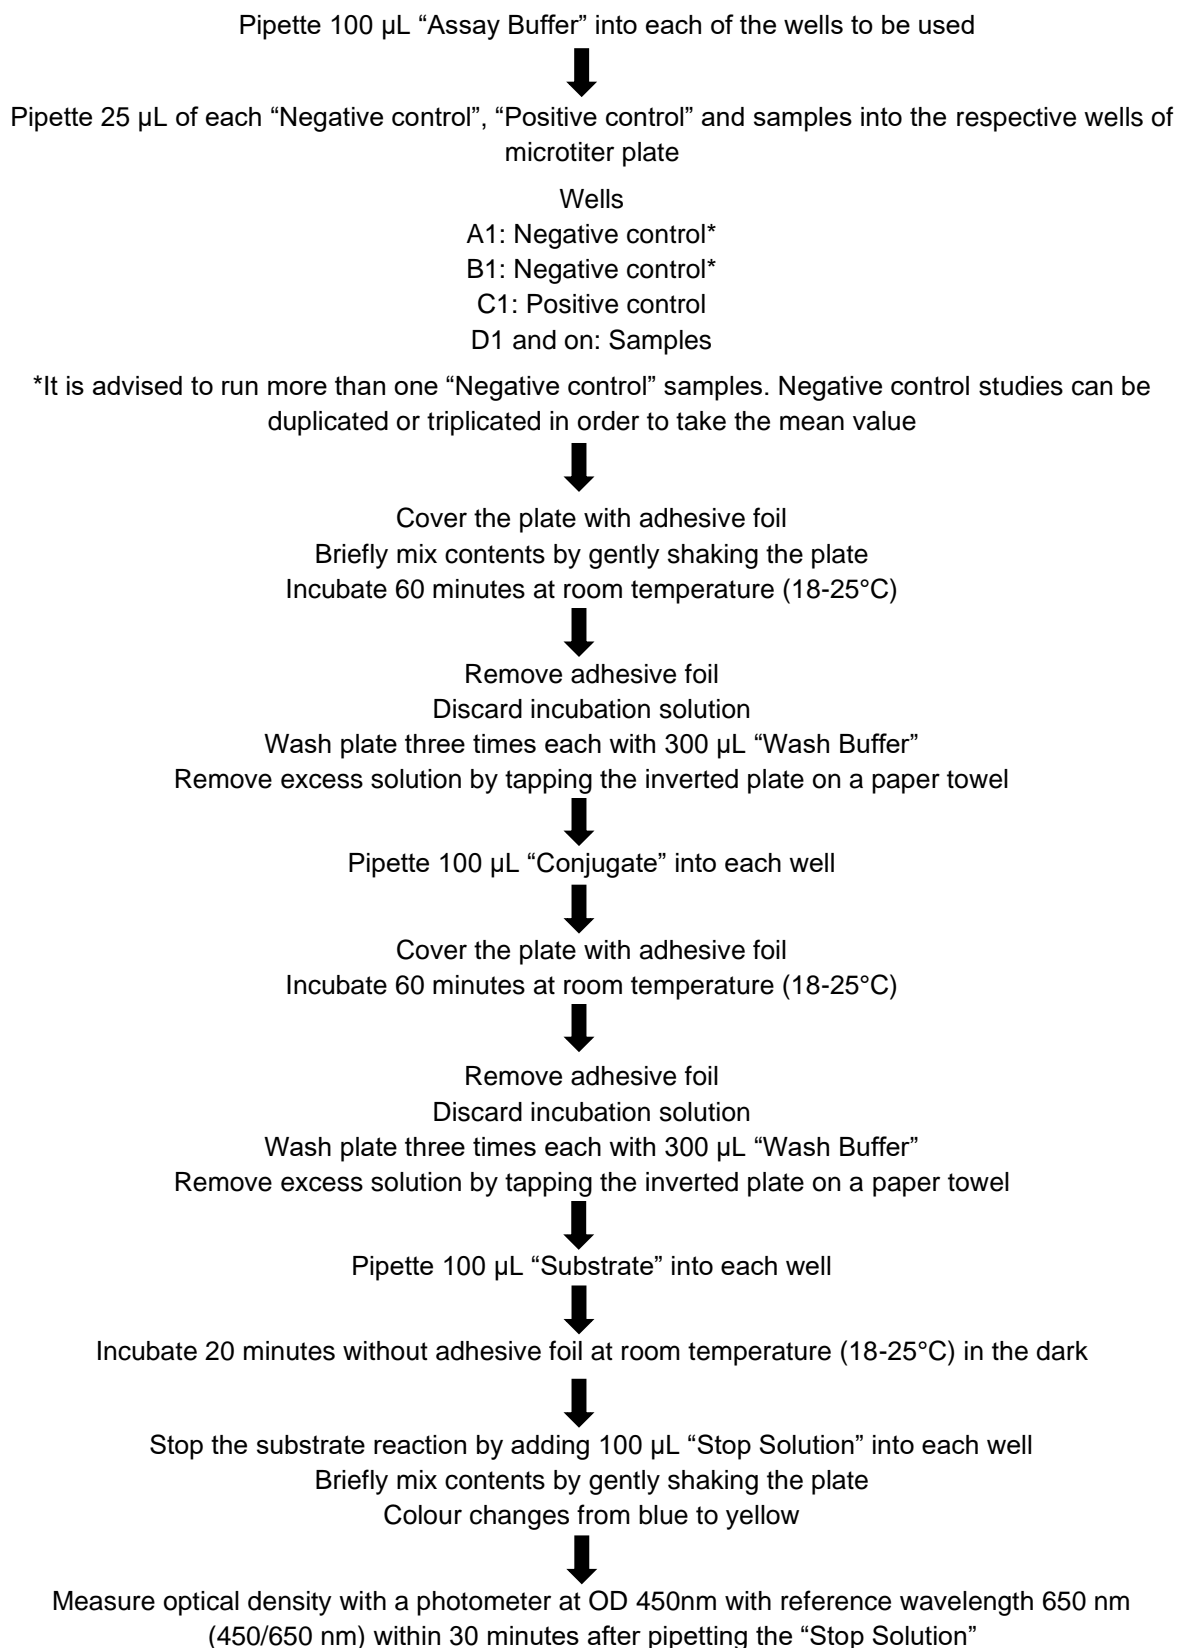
Pipette 100 µL “Assay Buffer” into each of the wells to be used

Pipette 25 µL of each “Negative control”, “Positive control” and samples into the respective wells of microtiter plate

Wells
A1: Negative control*
B1: Negative control*
C1: Positive control
D1 and on: Samples

*It is advised to run more than one “Negative control” samples. Negative control studies can be duplicated or triplicated in order to take the mean value

Cover the plate with adhesive foil
Briefly mix contents by gently shaking the plate
Incubate 60 minutes at room temperature (18-25°C)

Remove adhesive foil
Discard incubation solution
Wash plate three times each with 300 µL “Wash Buffer”
Remove excess solution by tapping the inverted plate on a paper towel

Pipette 100 µL “Conjugate” into each well

Cover the plate with adhesive foil
Incubate 60 minutes at room temperature (18-25°C)

Remove adhesive foil
Discard incubation solution
Wash plate three times each with 300 µL “Wash Buffer”
Remove excess solution by tapping the inverted plate on a paper towel

Pipette 100 µL “Substrate” into each well

Incubate 20 minutes without adhesive foil at room temperature (18-25°C) in the dark

Stop the substrate reaction by adding 100 µL “Stop Solution” into each well
Briefly mix contents by gently shaking the plate
Colour changes from blue to yellow

Measure optical density with a photometer at OD 450nm with reference wavelength 650 nm (450/650 nm) within 30 minutes after pipetting the “Stop Solution”